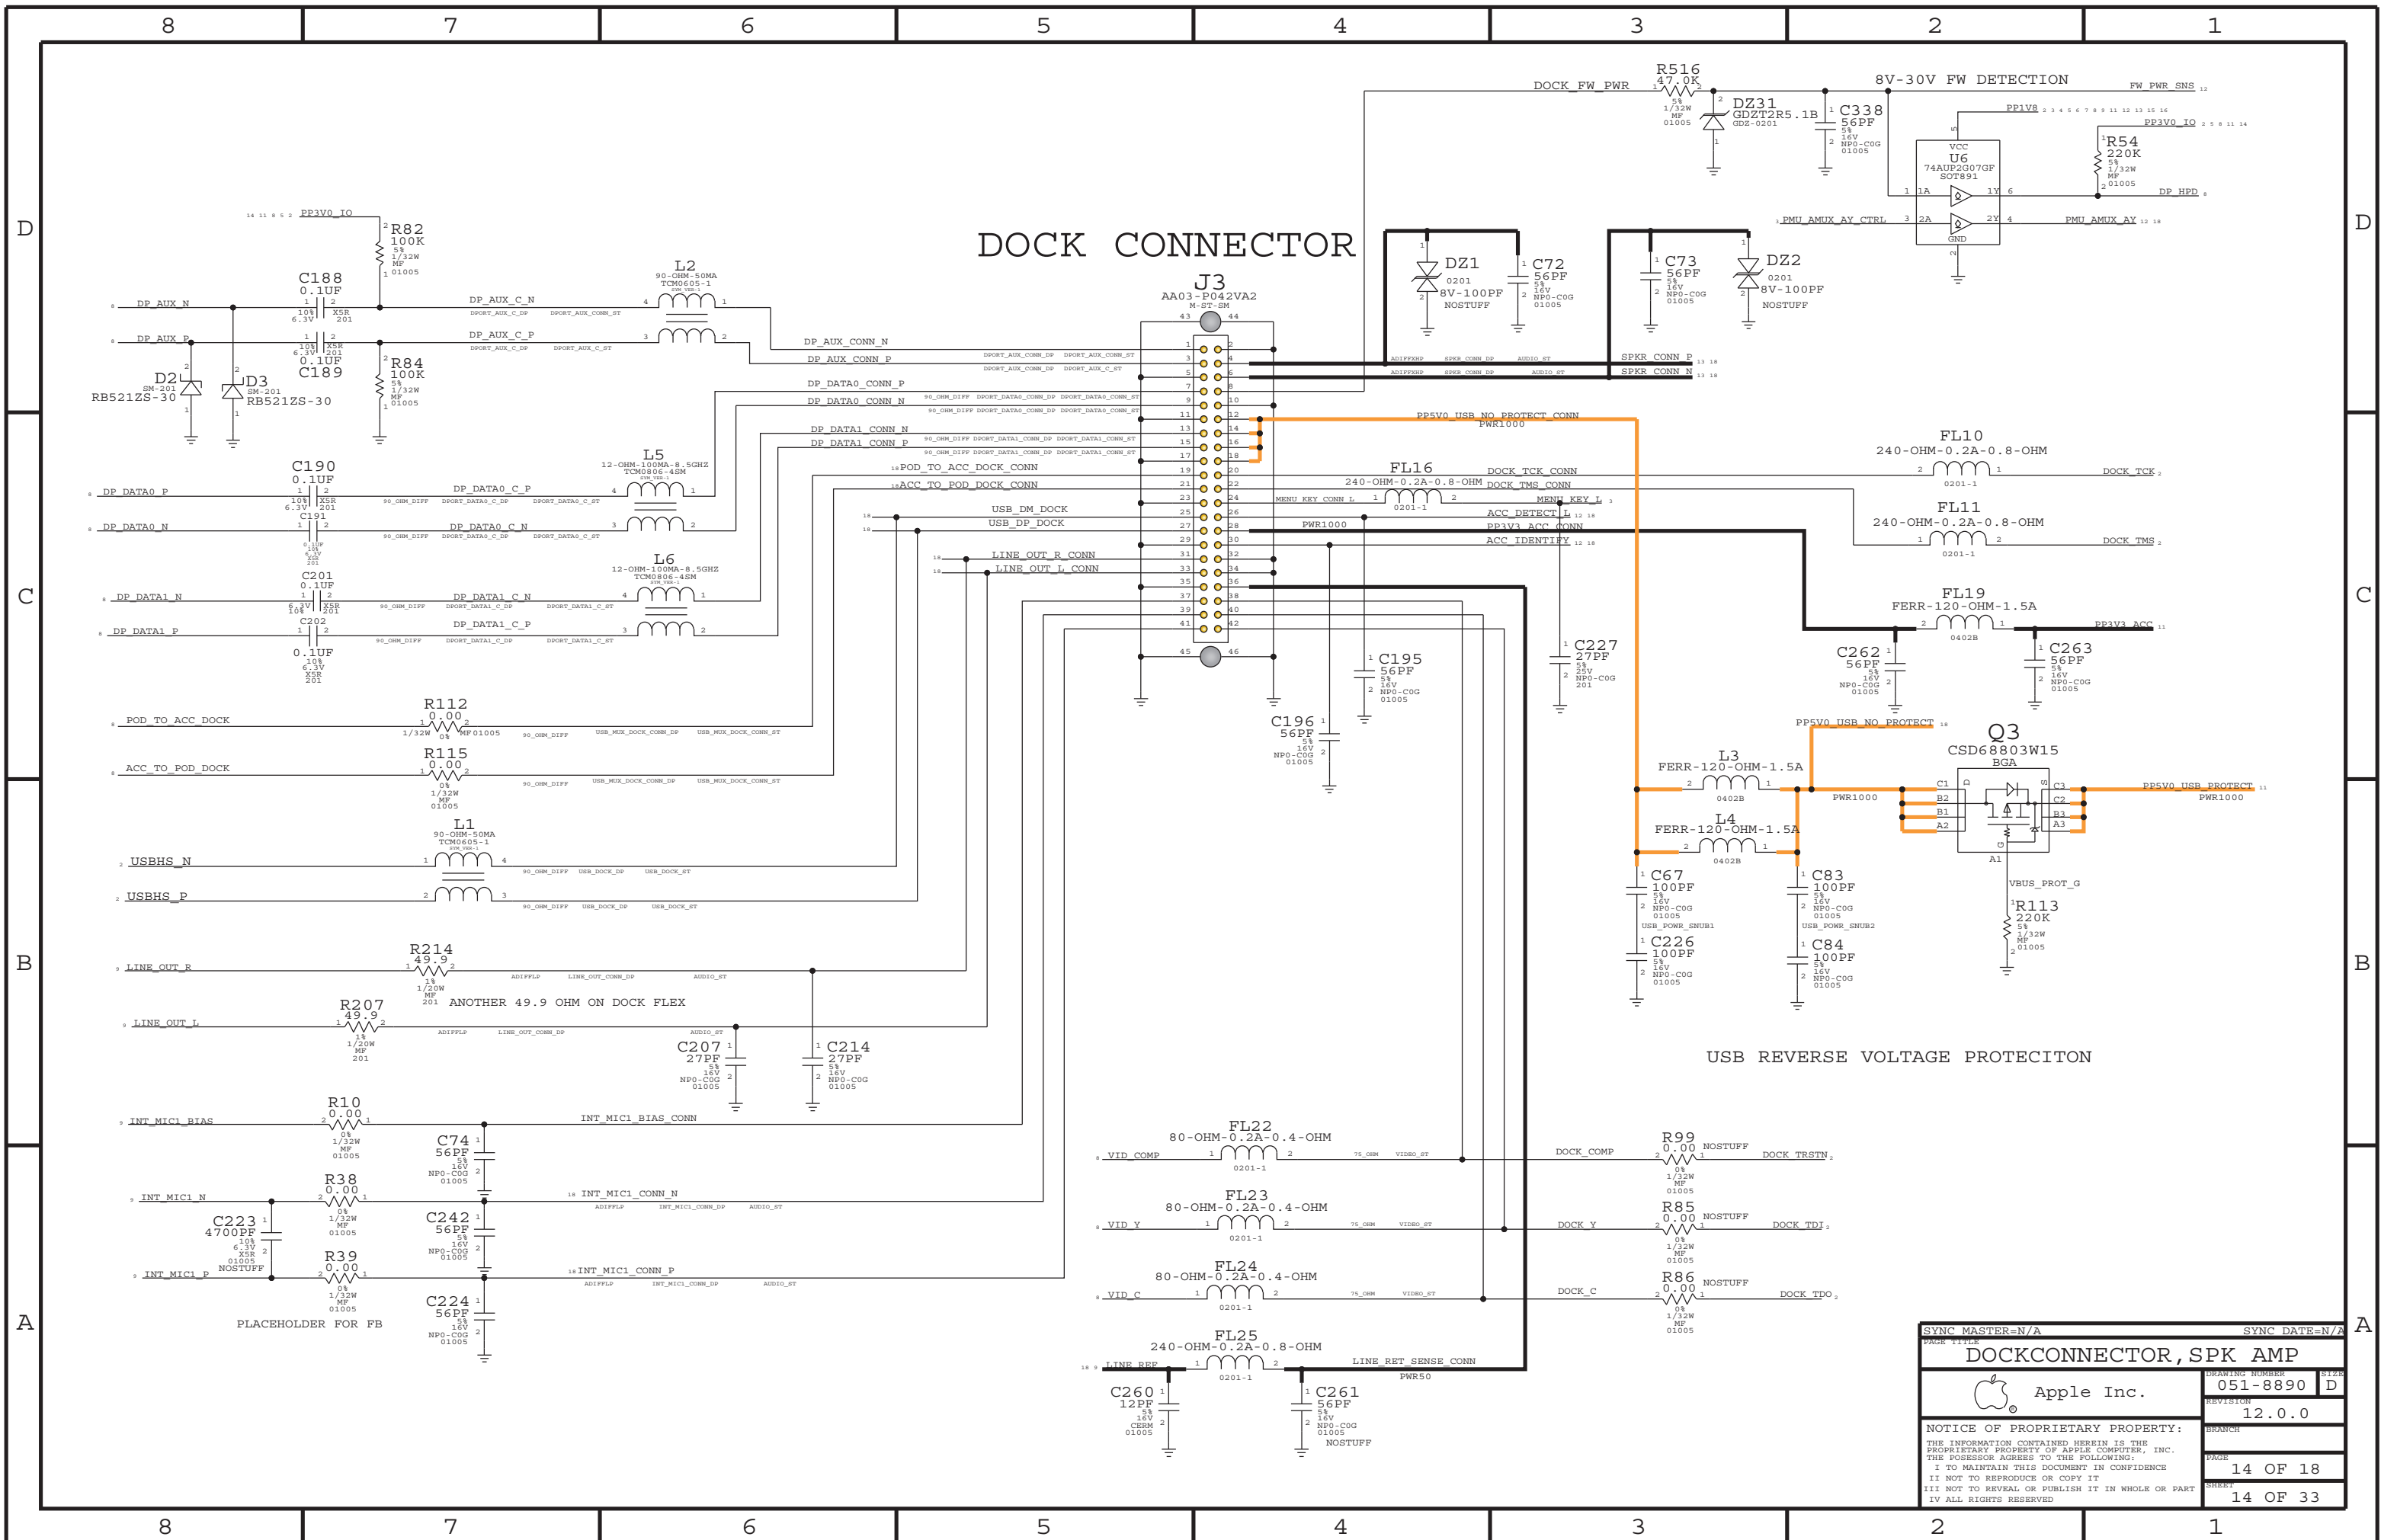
8 7 6 5 4 3 2 1

D C B A

DOCK CONNECTOR

J3
AA03-P042VA2
M-ST-SM

PP3V0_IO
R82 100K 5% 1/32W MF 01005
C188 0.1UF 10% 6.3V X5R 201
DP_AUX_N
DP_AUX_P
C189 0.1UF 10% 6.3V X5R 201
R84 100K 5% 1/32W MF 01005
D2 SM-201 RB521ZS-30
D3 SM-201 RB521ZS-30
L2 90-OHM-50MA TCM0605-1
DP_AUX_C_N
DP_AUX_C_P
DP_AUX_CONN_N
DP_AUX_CONN_P
DP_DATA0_CONN_P
DP_DATA0_CONN_N
DP_DATA1_CONN_N
DP_DATA1_CONN_P
POD_TO_ACC_DOCK_CONN
ACC_TO_POD_DOCK_CONN
USB_DM_DOCK
USB_DP_DOCK
LINE_OUT_R_CONN
LINE_OUT_L_CONN

C190 0.1UF 10% 6.3V X5R 201
DP_DATA0_P
DP_DATA0_N
C191 0.1UF 10% 6.3V X5R 201
L5 12-OHM-100MA-8.5GHZ TCM0806-4SM
DP_DATA0_C_P
DP_DATA0_C_N
C201 0.1UF 6.3V 10% X5R 201
DP_DATA1_N
DP_DATA1_P
C202 0.1UF 10% 6.3V X5R 201
L6 12-OHM-100MA-8.5GHZ TCM0806-4SM
DP_DATA1_C_N
DP_DATA1_C_P

R112 0.00 1/32W 0% MF 01005
POD_TO_ACC_DOCK
R115 0.00 0% 1/32W MF 01005
ACC_TO_POD_DOCK
L1 90-OHM-50MA TCM0605-1
USBHS_N
USBHS_P
R214 49.9 1% 1/20W MF 201
LINE_OUT_R
ANOTHER 49.9 OHM ON DOCK FLEX
R207 49.9 1% 1/20W MF 201
LINE_OUT_L
C207 27PF 5% 16V NPO-C0G 01005
C214 27PF 5% 16V NPO-C0G 01005
R10 0.00 0% 1/32W MF 01005
INT_MIC1_BIAS
INT_MIC1_BIAS_CONN
C74 56PF 5% 16V NPO-C0G 01005
R38 0.00 0% 1/32W MF 01005
INT_MIC1_N
INT_MIC1_CONN_N
C223 4700PF 10% 6.3V X5R 01005 NOSTUFF
C242 56PF 5% 16V NPO-C0G 01005
R39 0.00 0% 1/32W MF 01005
INT_MIC1_P
INT_MIC1_CONN_P
C224 56PF 5% 16V NPO-C0G 01005
PLACEHOLDER FOR FB

DOCK_FW_PWR
R516 47.0K 5% 1/32W MF 01005
DZ31 GDZT2R5.1B GDZ-0201
C338 56PF 5% 16V NPO-C0G 01005
8V-30V FW DETECTION
FW_PWR_SNS
PP1V8
PP3V0_IO
U6 74AUP2G07GF SOT891
VCC GND 1A 1Y 2A 2Y
R54 220K 5% 1/32W MF 01005
DP_HPD
PMU_AMUX_AY_CTRL
PMU_AMUX_AY
DZ1 0201 8V-100PF NOSTUFF
C72 56PF 5% 16V NPO-C0G 01005
C73 56PF 5% 16V NPO-C0G 01005
DZ2 0201 8V-100PF NOSTUFF
SPKR_CONN_P
SPKR_CONN_N
PP5V0_USB_NO_PROTECT_CONN
PWR1000
FL10 240-OHM-0.2A-0.8-OHM 0201-1
DOCK_TCK_CONN
DOCK_TCK
FL16 240-OHM-0.2A-0.8-OHM 0201-1
DOCK_TMS_CONN
MENU_KEY_CONN_L
MENU_KEY_L
ACC_DETECT_L
PP3V3_ACC_CONN
ACC_IDENTIFY
PWR1000
FL11 240-OHM-0.2A-0.8-OHM 0201-1
DOCK_TMS
FL19 FERR-120-OHM-1.5A 0402B
PP3V3_ACC
C227 27PF 5% 25V NPO-C0G 201
C195 56PF 5% 16V NPO-C0G 01005
C196 56PF 5% 16V NPO-C0G 01005
C262 56PF 5% 16V NPO-C0G 01005
C263 56PF 5% 16V NPO-C0G 01005
PP5V0_USB_NO_PROTECT
Q3 CSD68803W15 BGA
L3 FERR-120-OHM-1.5A 0402B
PWR1000
PP5V0_USB_PROTECT
PWR1000
L4 FERR-120-OHM-1.5A 0402B
C67 100PF 5% 16V NPO-C0G 01005
USB_POWR_SNUB1
C83 100PF 5% 16V NPO-C0G 01005
USB_POWR_SNUB2
C226 100PF 5% 16V NPO-C0G 01005
C84 100PF 5% 16V NPO-C0G 01005
VBUS_PROT_G
R113 220K 5% 1/32W MF 01005
USB REVERSE VOLTAGE PROTECITON

FL22 80-OHM-0.2A-0.4-OHM 0201-1
VID_COMP
DOCK_COMP
R99 0.00 NOSTUFF 0% 1/32W MF 01005
DOCK_TRSTN
FL23 80-OHM-0.2A-0.4-OHM 0201-1
VID_Y
DOCK_Y
R85 0.00 NOSTUFF 0% 1/32W MF 01005
DOCK_TDI
FL24 80-OHM-0.2A-0.4-OHM 0201-1
VID_C
DOCK_C
R86 0.00 NOSTUFF 0% 1/32W MF 01005
DOCK_TDO
FL25 240-OHM-0.2A-0.8-OHM 0201-1
LINE_REF
LINE_REF_SENSE_CONN
PWR50
C260 12PF 5% 16V CERM 01005
C261 56PF 5% 16V NPO-C0G 01005 NOSTUFF

SYNC_MASTER=N/A SYNC_DATE=N/A
PAGE TITLE
DOCKCONNECTOR,SPK AMP
Apple Inc.
DRAWING NUMBER 051-8890 SIZE D
REVISION 12.0.0
BRANCH
PAGE 14 OF 18
SHEET 14 OF 33
NOTICE OF PROPRIETARY PROPERTY:
THE INFORMATION CONTAINED HEREIN IS THE PROPRIETARY PROPERTY OF APPLE COMPUTER, INC. THE POSESSOR AGREES TO THE FOLLOWING:
I TO MAINTAIN THIS DOCUMENT IN CONFIDENCE
II NOT TO REPRODUCE OR COPY IT
III NOT TO REVEAL OR PUBLISH IT IN WHOLE OR PART
IV ALL RIGHTS RESERVED